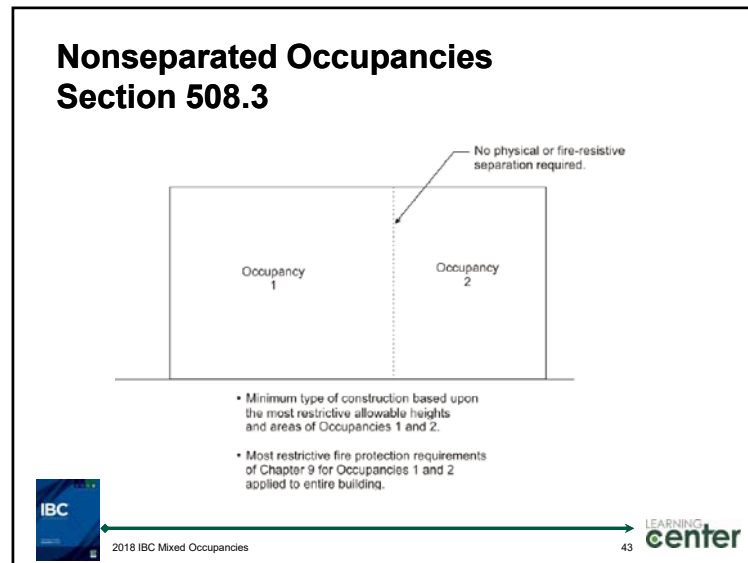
Nonseparated Occupancies
Section 508.3

No physical or fire-resistive separation required.

Occupancy 1

Occupancy 2

• Minimum type of construction based upon the most restrictive allowable heights and areas of Occupancies 1 and 2.

• Most restrictive fire protection requirements of Chapter 9 for Occupancies 1 and 2 applied to entire building.

IBC

2018 IBC Mixed Occupancies

43

LEARNING center